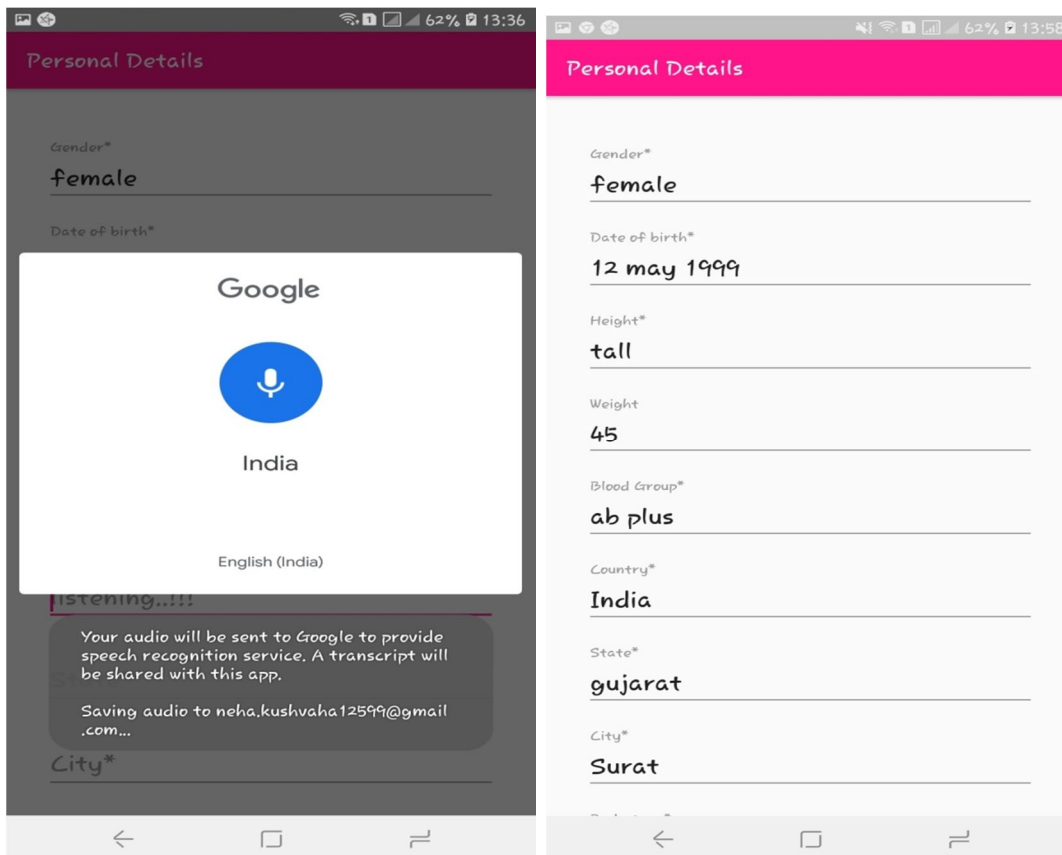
62% 13:36

Personal Details

Gender*

female

Date of birth*

Google

India

English (India)

istening..!!!

Your audio will be sent to Google to provide speech recognition service. A transcript will be shared with this app.

Saving audio to neha.kushvaha12599@gmail.com...

City*

62% 13:58

Personal Details

Gender*

female

Date of birth*

12 may 1999

Height*

tall

Weight

45

Blood Group*

ab plus

Country*

India

State*

gujarat

City*

Surat